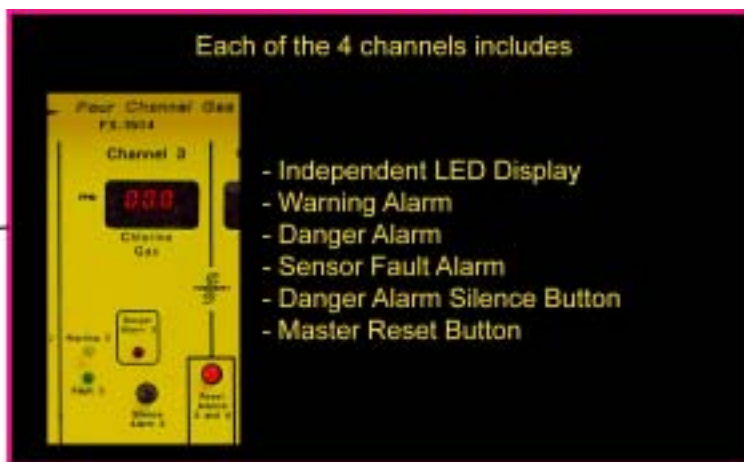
Each of the 4 channels includes

Four Channel Gas
FX-3604

Channel 3

000

Chlorine Gas

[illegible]

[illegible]

Silence Alarm 3

Reset Alarms 3 and 4

- Independent LED Display
- Warning Alarm
- Danger Alarm
- Sensor Fault Alarm
- Danger Alarm Silence Button
- Master Reset Button